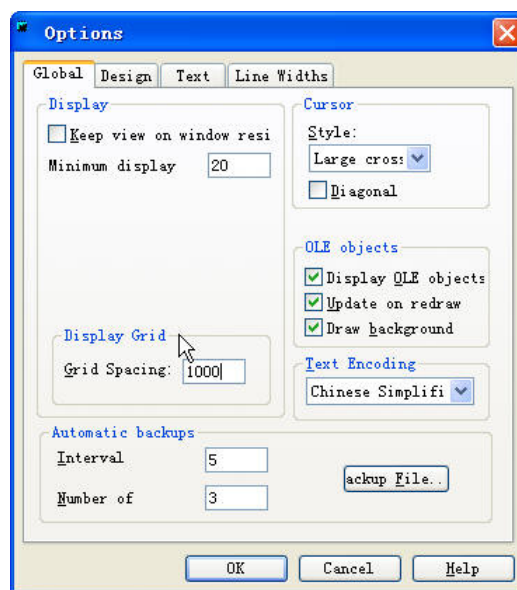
Options

Global | Design | Text | Line Widths

Display
Keep view on window resi
Minimum display 20

Cursor
Style:
Large cros:
Diagonal

OLE objects
Display OLE objects
Update on redraw
Draw background

Display Grid
Grid Spacing: 1000

Text Encoding
Chinese Simplifi

Automatic backups
Interval 5
Number of 3
ackup File..

OK | Cancel | Help